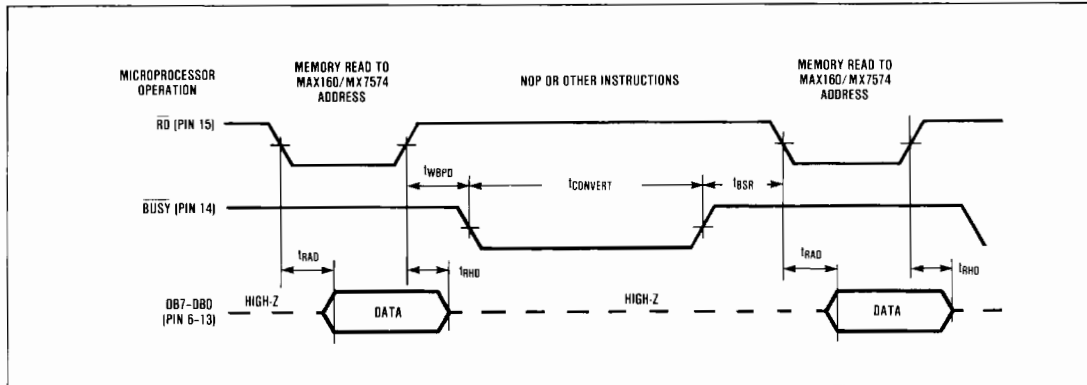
MICROPROCESSOR OPERATION

MEMORY READ TO MAX160/MX7574 ADDRESS

NOP OR OTHER INSTRUCTIONS

MEMORY READ TO MAX160/MX7574 ADDRESS

$\overline{RD}$ (PIN 15)

$t_{WBPD}$

$t_{CONVERT}$

$t_{BSR}$

$\overline{BUSY}$ (PIN 14)

$t_{RAD}$

$t_{RHD}$

$t_{RAD}$

$t_{RHD}$

DB7-DB0 (PIN 6-13)

HIGH-Z

DATA

HIGH-Z

DATA